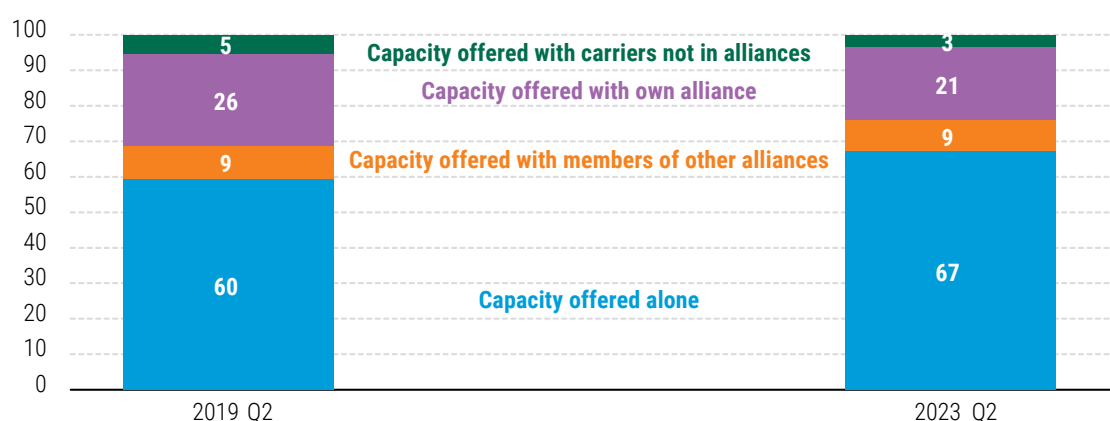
100
90
80
70
60
50
40
30
20
10
0

5
26
9
60

Capacity offered with carriers not in alliances
Capacity offered with own alliance
Capacity offered with members of other alliances
Capacity offered alone

3
21
9
67

2019 Q2
2023 Q2